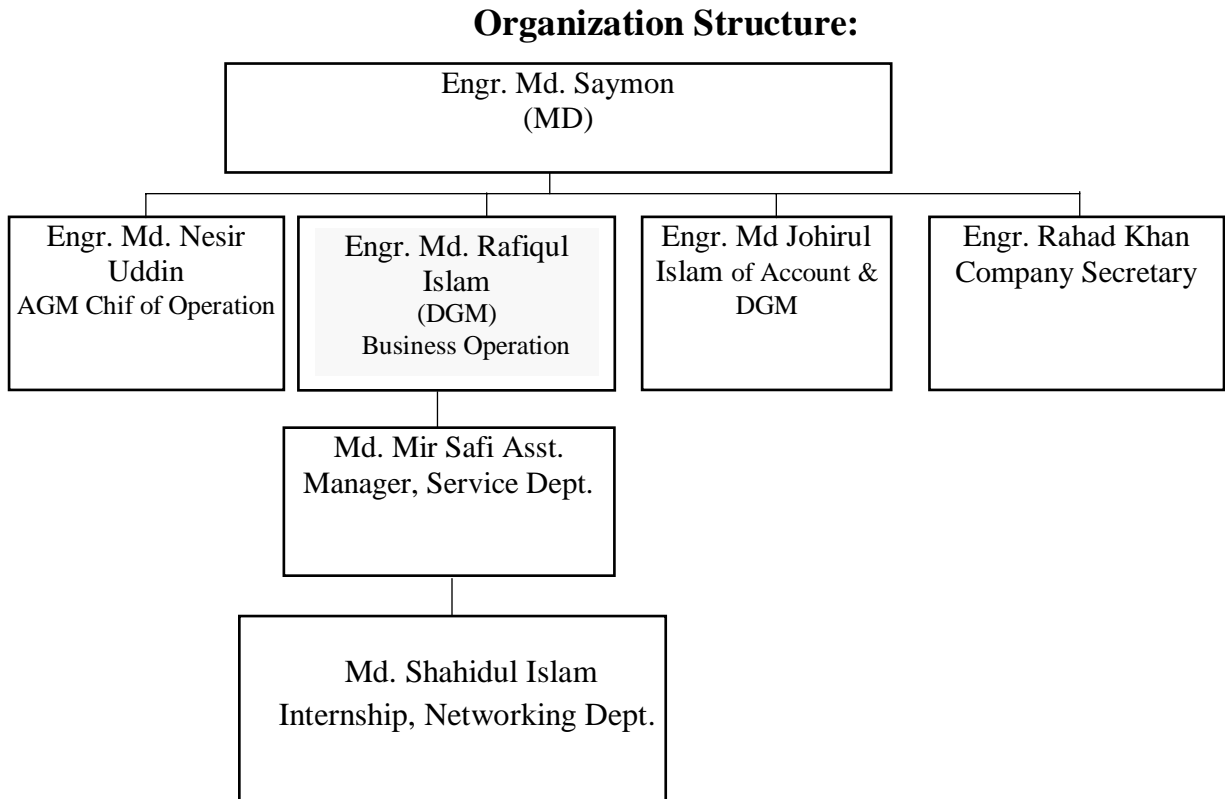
Organization Structure:

Engr. Md. Saymon
(MD)

Engr. Md. Nesir Uddin
AGM Chif of Operation

Engr. Md. Rafiqul Islam
(DGM)
Business Operation

Engr. Md Johirul Islam of Account & DGM

Engr. Rahad Khan
Company Secretary

Md. Mir Safi Asst. Manager, Service Dept.

Md. Shahidul Islam
Internship, Networking Dept.